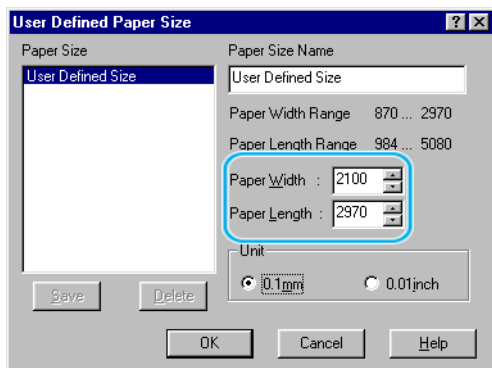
User Defined Paper Size

? X

Paper Size

User Defined Size

Paper Size Name

User Defined Size

Paper Width Range 870 ... 2970

Paper Length Range 984 ... 5080

Paper Width : 2100

Paper Length : 2970

Unit

0.1mm

0.01inch

Save

Delete

OK

Cancel

Help